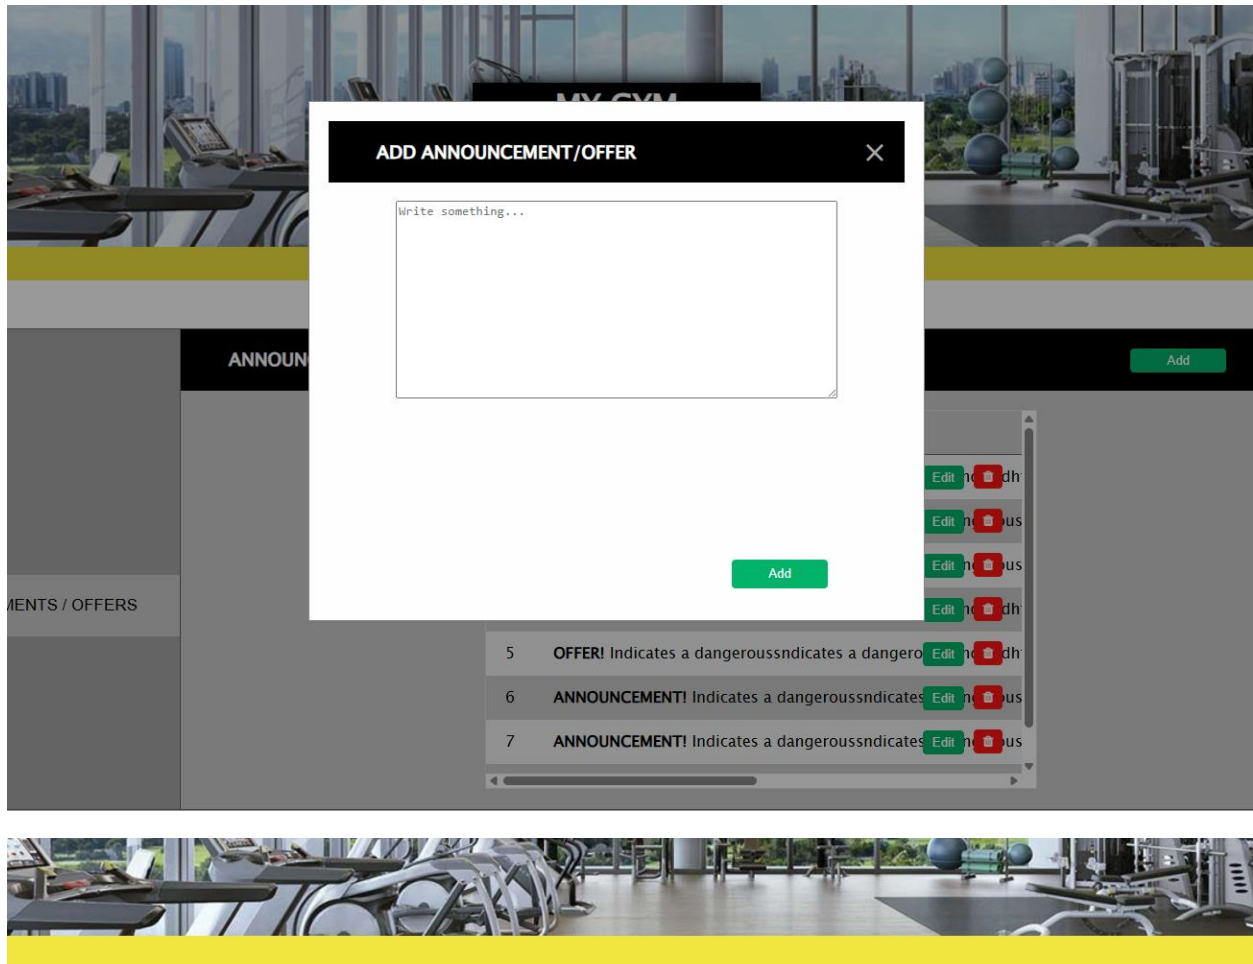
ADD ANNOUNCEMENT/OFFER

Write something...

Add

ANNOUN

Add

IENTS / OFFERS

Edit
Edit
Edit
Edit

5 OFFER! Indicates a dangeroussndicates a dangero Edit
6 ANNOUNCEMENT! Indicates a dangeroussndicates Edit
7 ANNOUNCEMENT! Indicates a dangeroussndicates Edit